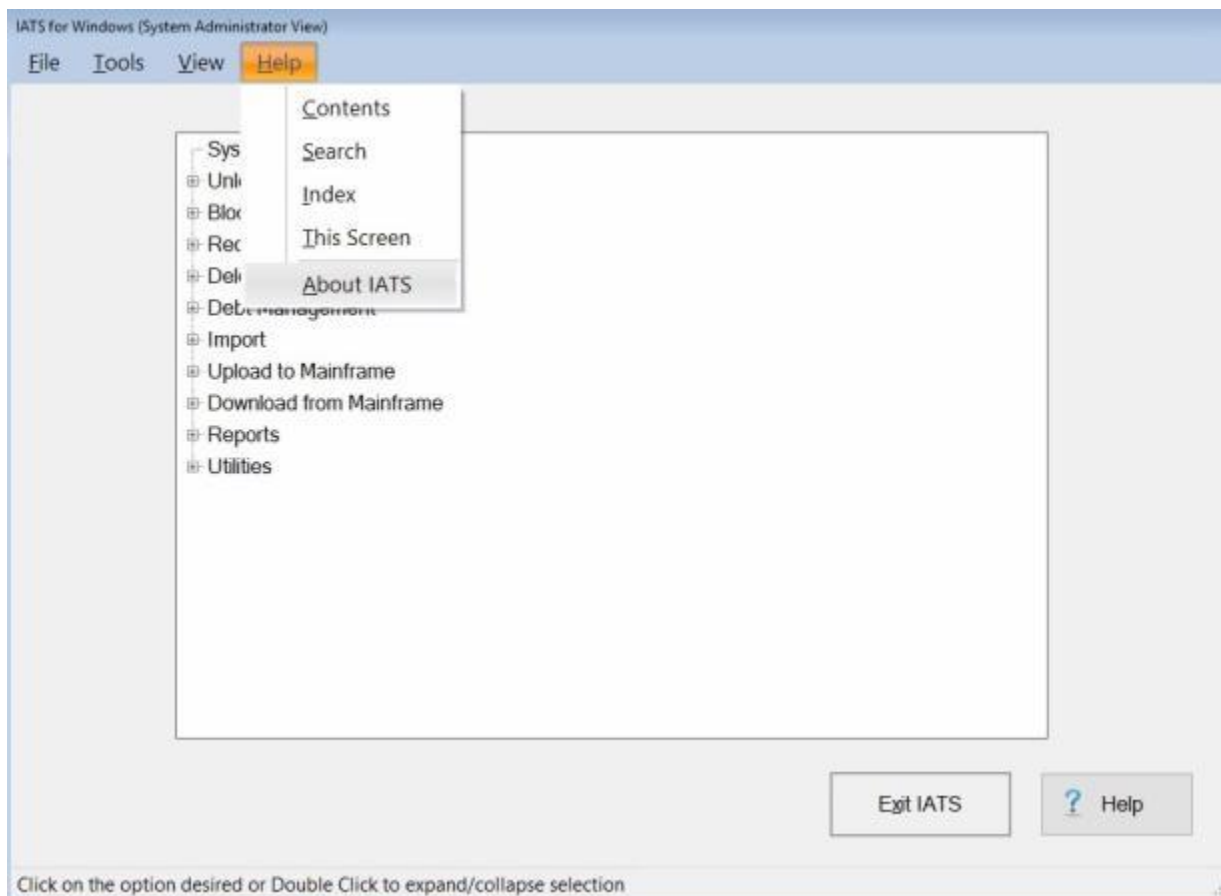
IATS for Windows (System Administrator View)

File Tools View Help

Contents
Search
Index
This Screen
About IATS

Sys
Unl
Bloc
Rec
Del
Debt Management
Import
Upload to Mainframe
Download from Mainframe
Reports
Utilities

Exit IATS

? Help

Click on the option desired or Double Click to expand/collapse selection